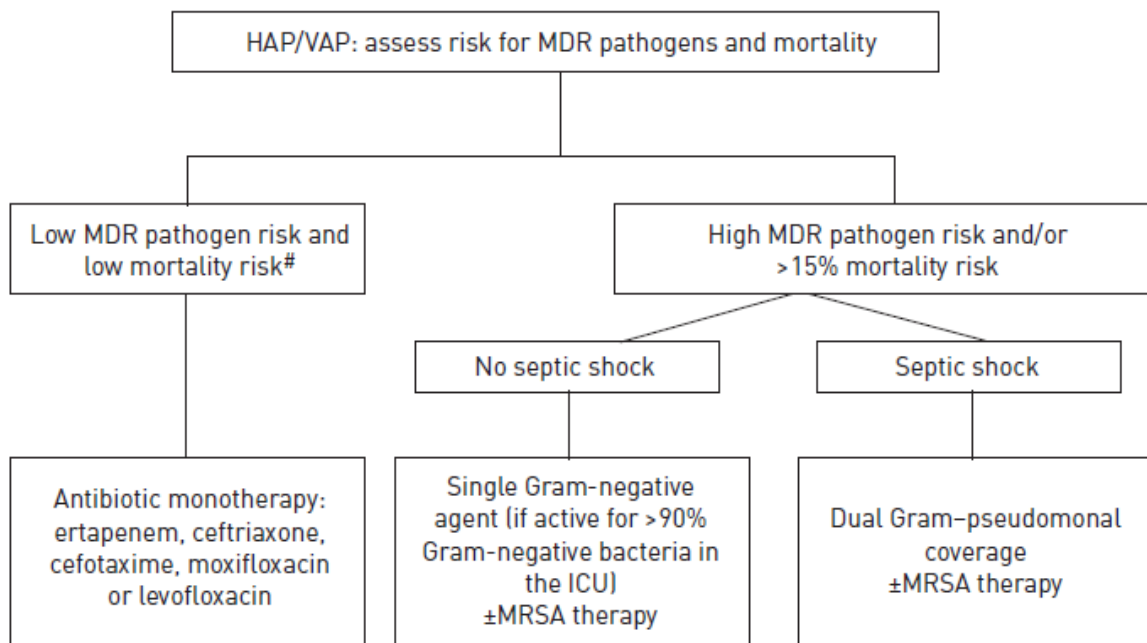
HAP/VAP: assess risk for MDR pathogens and mortality

Low MDR pathogen risk and low mortality risk#

High MDR pathogen risk and/or >15% mortality risk

No septic shock

Septic shock

Antibiotic monotherapy: ertapenem, ceftriaxone, cefotaxime, moxifloxacin or levofloxacin

Single Gram-negative agent (if active for >90% Gram-negative bacteria in the ICU) ±MRSA therapy

Dual Gram–pseudomonal coverage ±MRSA therapy